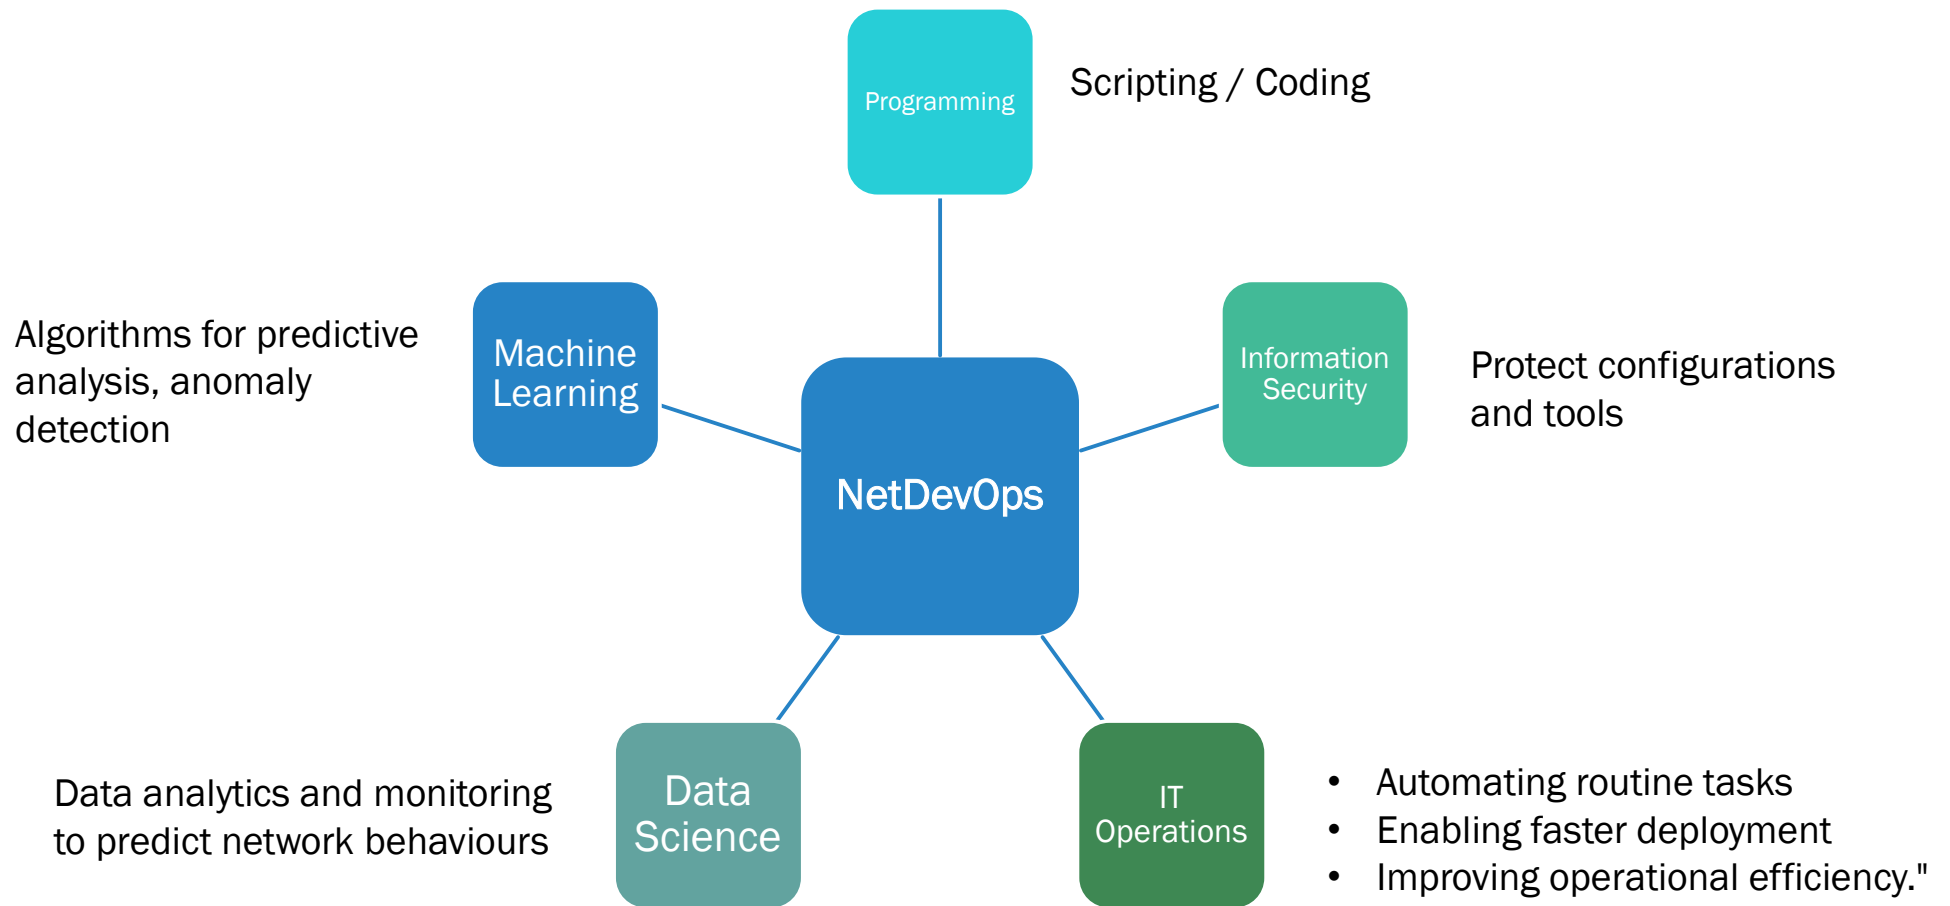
Programming

Scripting / Coding

Algorithms for predictive analysis, anomaly detection

Machine Learning

NetDevOps

Information Security

Protect configurations and tools

Data analytics and monitoring to predict network behaviours

Data Science

IT Operations

- Automating routine tasks
- Enabling faster deployment
- Improving operational efficiency."